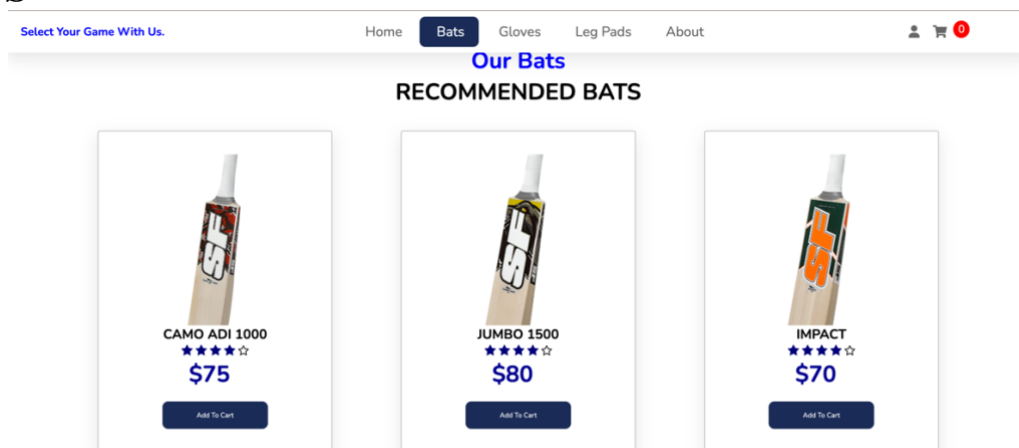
Select Your Game With Us.

Home Bats Gloves Leg Pads About

0

Our Bats

RECOMMENDED BATS

SF

CAMO ADI 1000

★★★★☆

$75

Add To Cart

SF

JUMBO 1500

★★★★☆

$80

Add To Cart

SF

IMPACT

★★★★☆

$70

Add To Cart